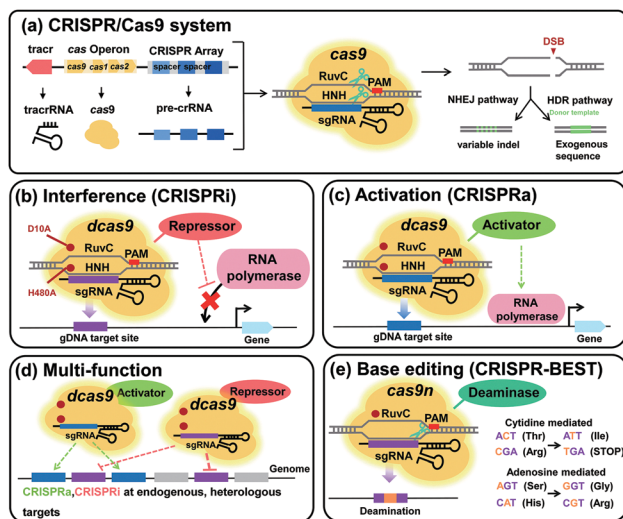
(a) CRISPR/Cas9 system

tracr

cas Operon

cas9 cas1 cas2

CRISPR Array

spacer spacer

tracrRNA

cas9

pre-crRNA

cas9

RuvC

PAM

HNH

sgRNA

DSB

NHEJ pathway

HDR pathway

Donor template

variable indel

Exogenous sequence

(b) Interference (CRISPRi)

dcas9

D10A

RuvC

PAM

HNH

H480A

sgRNA

Repressor

RNA polymerase

gDNA target site

Gene

(c) Activation (CRISPRa)

dcas9

RuvC

PAM

HNH

sgRNA

Activator

RNA polymerase

gDNA target site

Gene

(d) Multi-function

dcas9

Activator

sgRNA

dcas9

Repressor

sgRNA

Genome

CRISPRa, CRISPRi at endogenous, heterologous targets

(e) Base editing (CRISPR-BEST)

cas9n

RuvC

PAM

Deaminase

sgRNA

Cytidine mediated

ACT (Thr) → ATT (Ile)

CGA (Arg) → TGA (STOP)

Adenosine mediated

AGT (Ser) → GGT (Gly)

CAT (His) → CGT (Arg)

Deamination